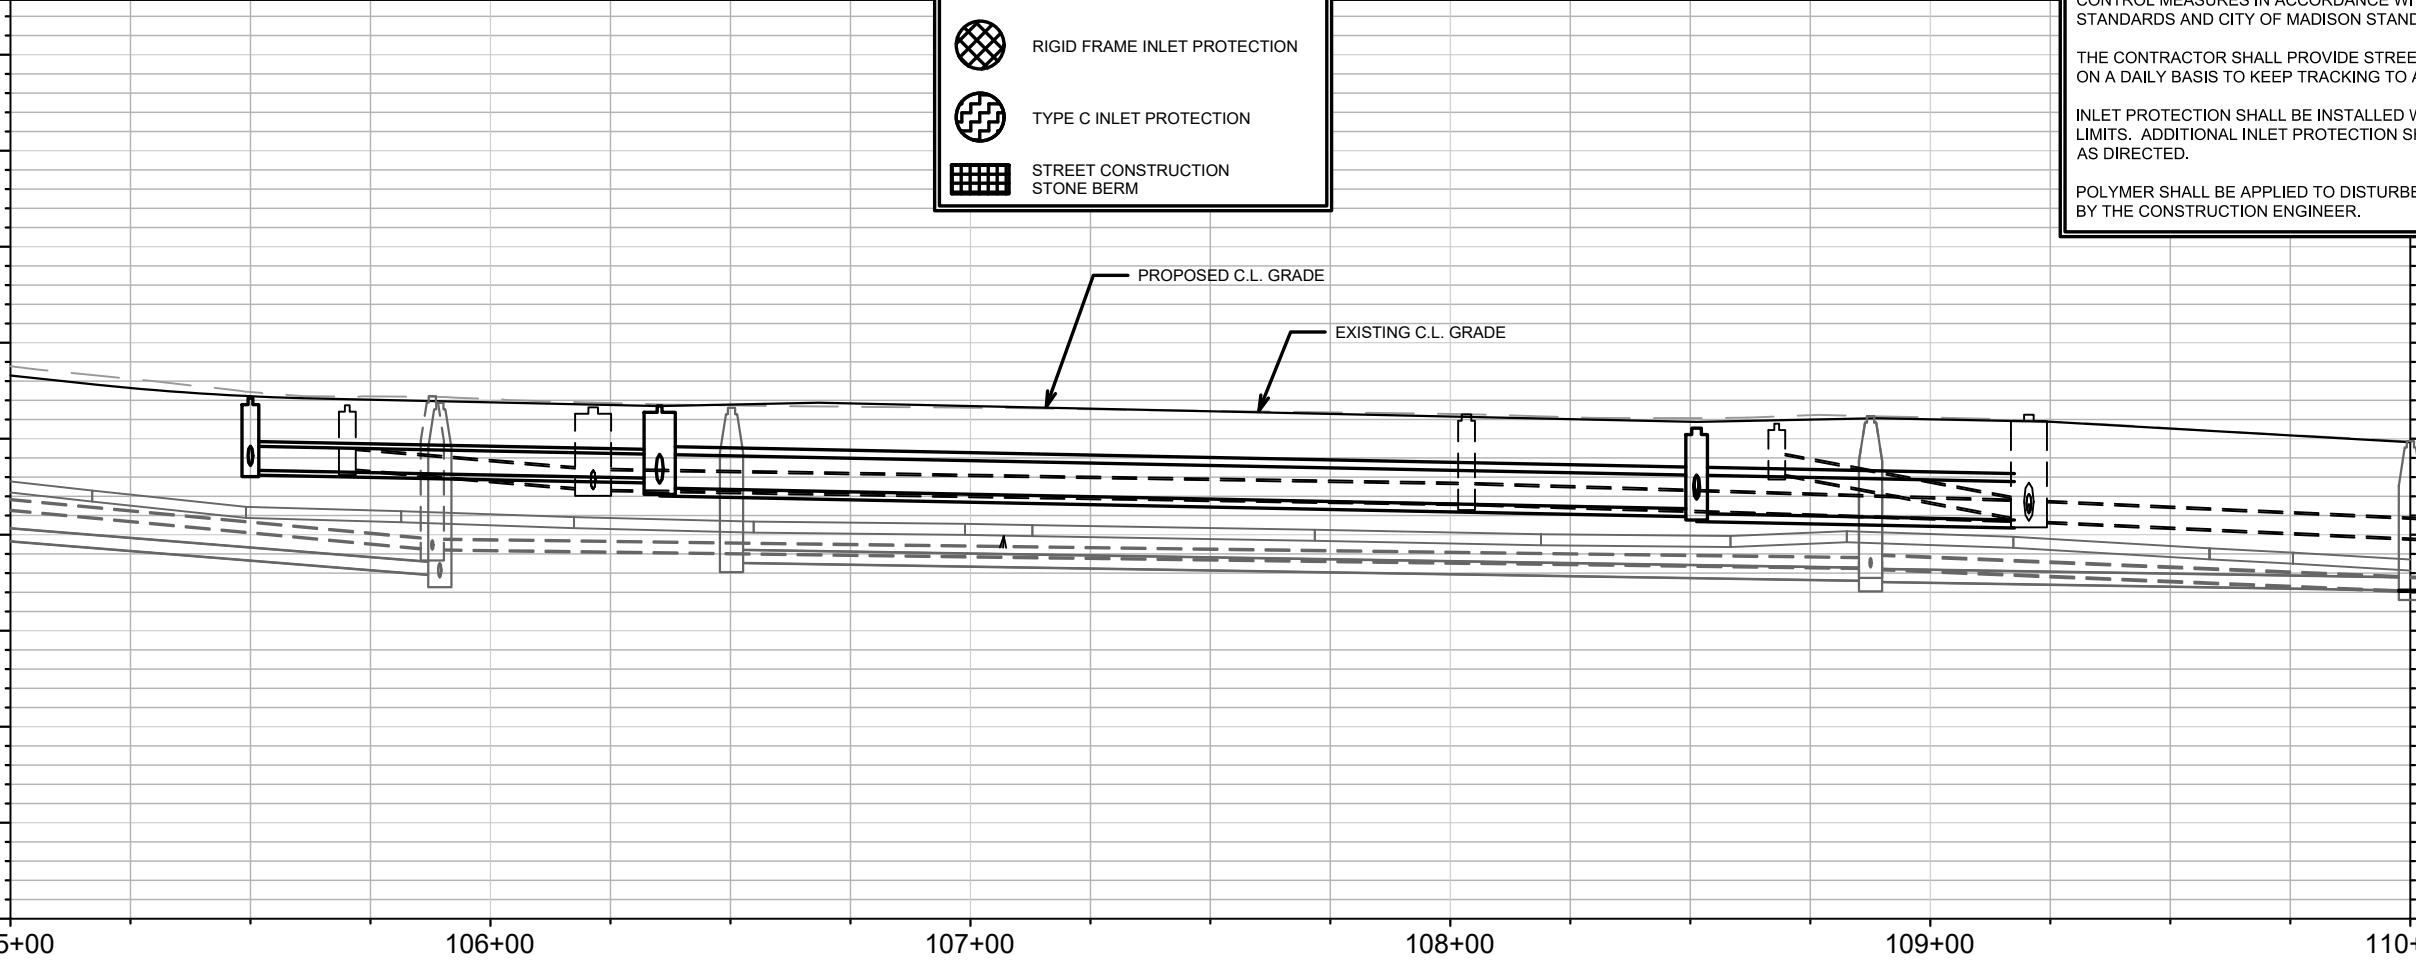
RIGID FRAME INLET PROTECTION

TYPE C INLET PROTECTION

STREET CONSTRUCTION STONE BERM

CONTROL MEASURES IN ACCORDANCE W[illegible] STANDARDS AND CITY OF MADISON STAND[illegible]

THE CONTRACTOR SHALL PROVIDE STREE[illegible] ON A DAILY BASIS TO KEEP TRACKING TO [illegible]

INLET PROTECTION SHALL BE INSTALLED W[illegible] LIMITS. ADDITIONAL INLET PROTECTION S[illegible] AS DIRECTED.

POLYMER SHALL BE APPLIED TO DISTURBE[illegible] BY THE CONSTRUCTION ENGINEER.

PROPOSED C.L. GRADE

EXISTING C.L. GRADE

5+00

106+00

107+00

108+00

109+00

110+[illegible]